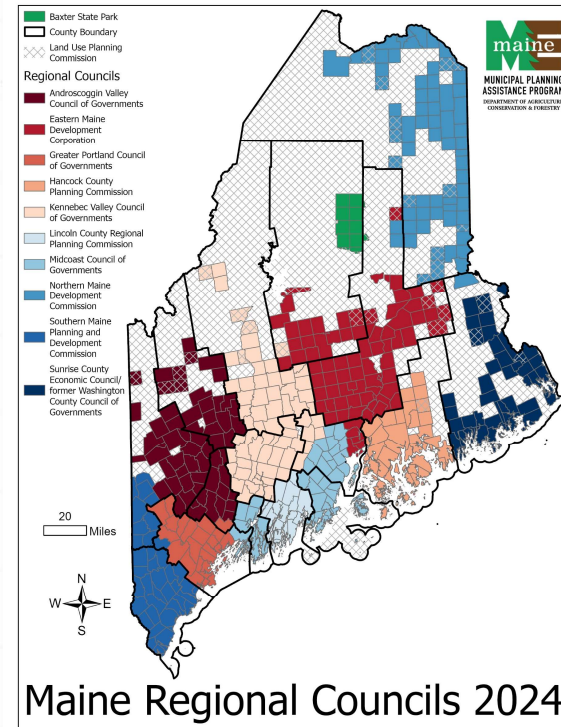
Baxter State Park
County Boundary
Land Use Planning Commission

Regional Councils
Androscoggin Valley Council of Governments
Eastern Maine Development Corporation
Greater Portland Council of Governments
Hancock County Planning Commission
Kennebec Valley Council of Governments
Lincoln County Regional Planning Commission
Midcoast Council of Governments
Northern Maine Development Commission
Southern Maine Planning and Development Commission
Sunrise County Economic Council/ former Washington County Council of Governments

maine
MUNICIPAL PLANNING ASSISTANCE PROGRAM
DEPARTMENT OF AGRICULTURE CONSERVATION & FORESTRY

20
Miles

N
W
E
S

Maine Regional Councils 2024